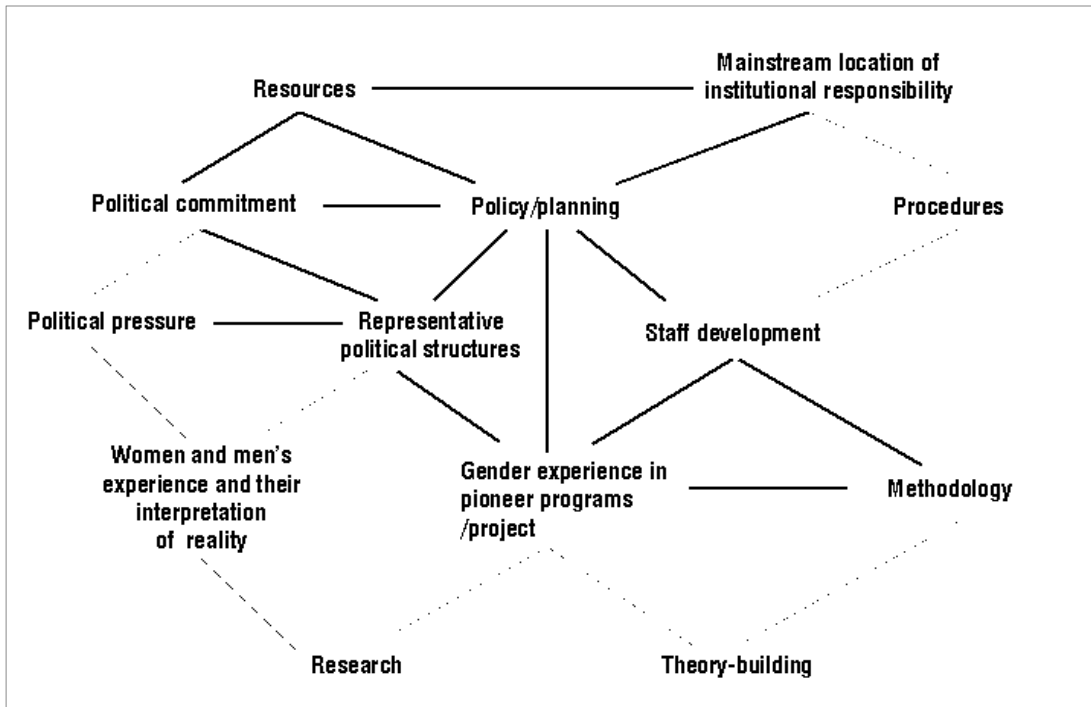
Resources

Mainstream location of institutional responsibility

Political commitment

Policy/planning

Procedures

Political pressure

Representative political structures

Staff development

Women and men's experience and their interpretation of reality

Gender experience in pioneer programs /project

Methodology

Research

Theory-building